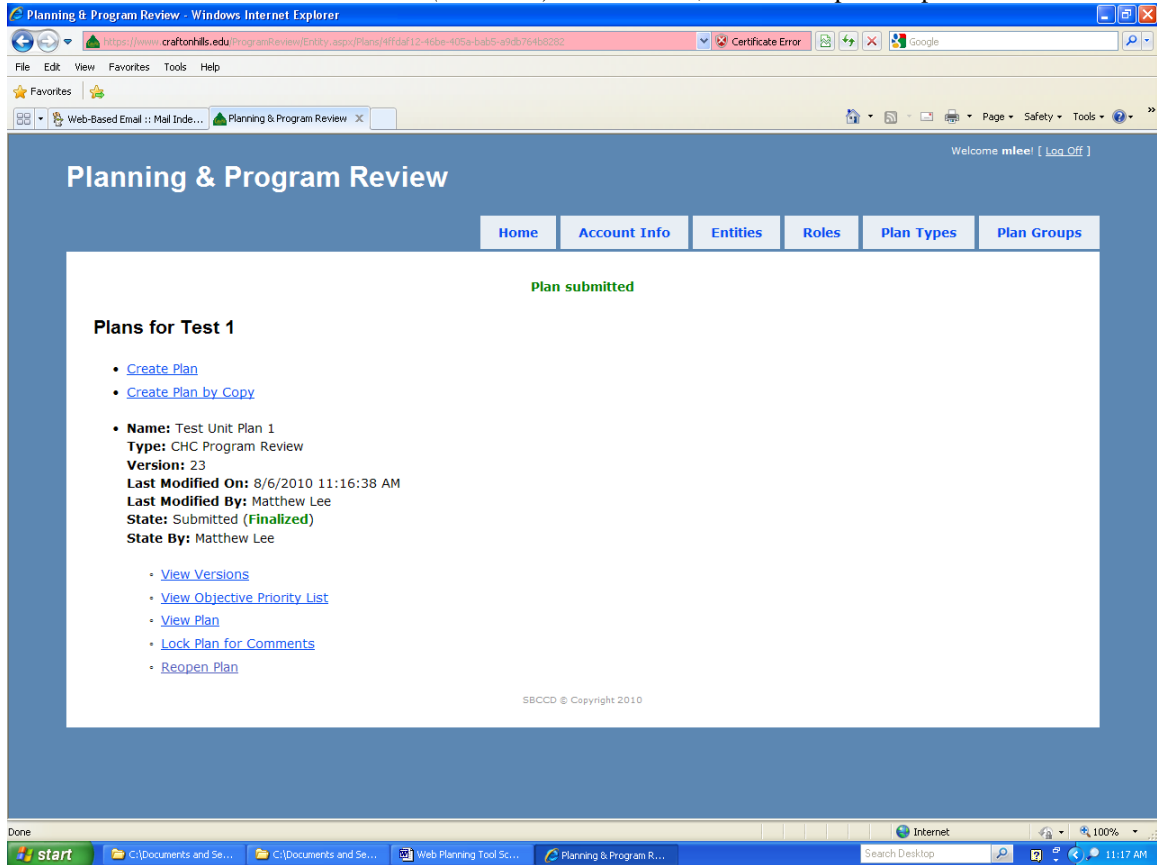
Planning & Program Review - Windows Internet Explorer

https://www.craftonhills.edu/ProgramReview/Entity.aspx/Plans/4ffdaf12-46be-405a-bab5-a9db764b8282

Certificate Error

Google

File Edit View Favorites Tools Help

Favorites

Web-Based Email :: Mail Inde...

Planning & Program Review

Page ▾ Safety ▾ Tools ▾

Welcome **mlee**! [ Log Off ]

Planning & Program Review

Home | Account Info | Entities | Roles | Plan Types | Plan Groups

Plan submitted

Plans for Test 1

- Create Plan
- Create Plan by Copy

- **Name:** Test Unit Plan 1
**Type:** CHC Program Review
**Version:** 23
**Last Modified On:** 8/6/2010 11:16:38 AM
**Last Modified By:** Matthew Lee
**State:** Submitted (**Finalized**)
**State By:** Matthew Lee

  - View Versions
  - View Objective Priority List
  - View Plan
  - Lock Plan for Comments
  - Reopen Plan

SBCCD © Copyright 2010

Done

Internet

100%

start

C:\Documents and Se...

C:\Documents and Se...

Web Planning Tool Sc...

Planning & Program R...

Search Desktop

11:17 AM